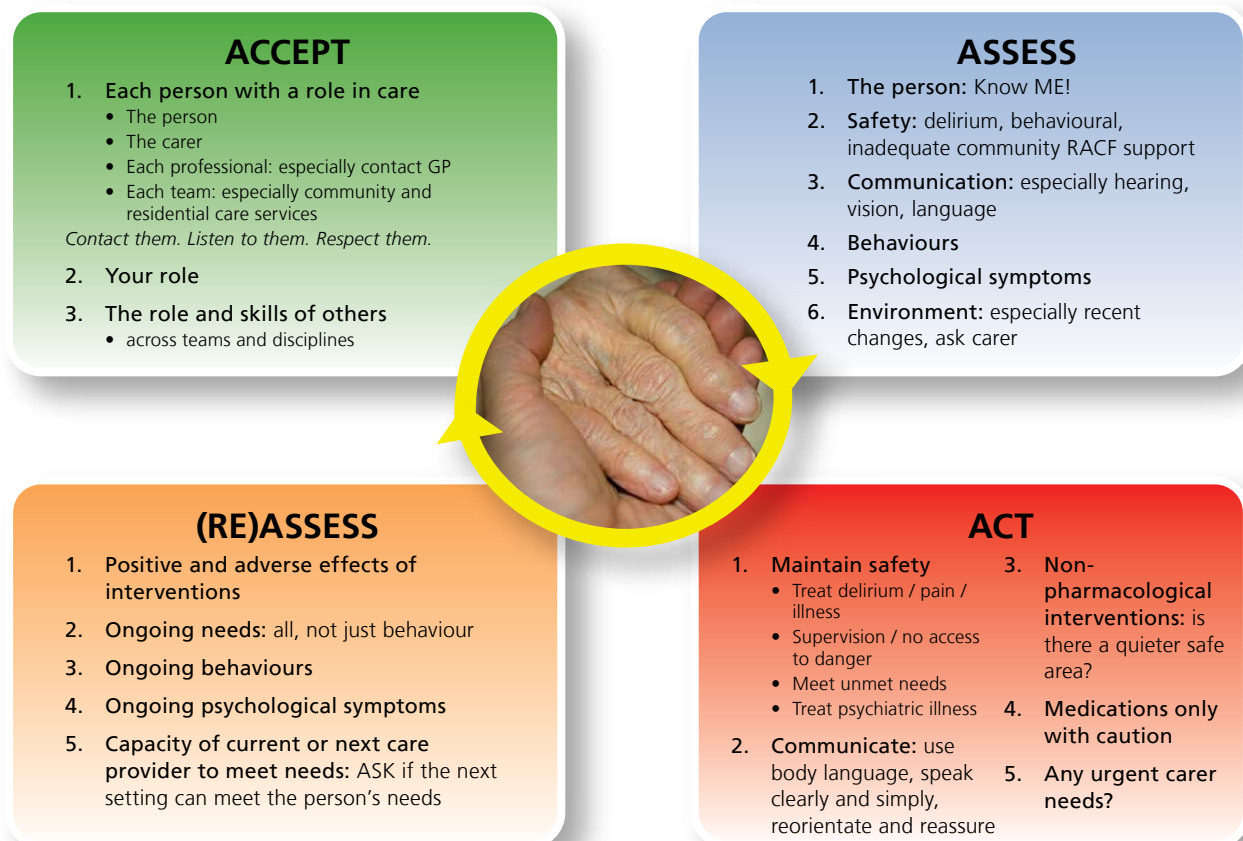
ACCEPT

1. Each person with a role in care
- The person
- The carer
- Each professional: especially contact GP
- Each team: especially community and residential care services

Contact them. Listen to them. Respect them.

2. Your role
3. The role and skills of others
- across teams and disciplines

ASSESS

1. The person: Know ME!
2. Safety: delirium, behavioural, inadequate community RACF support
3. Communication: especially hearing, vision, language
4. Behaviours
5. Psychological symptoms
6. Environment: especially recent changes, ask carer

(RE)ASSESS

1. Positive and adverse effects of interventions
2. Ongoing needs: all, not just behaviour
3. Ongoing behaviours
4. Ongoing psychological symptoms
5. Capacity of current or next care provider to meet needs: ASK if the next setting can meet the person's needs

ACT

1. Maintain safety
- Treat delirium / pain / illness
- Supervision / no access to danger
- Meet unmet needs
- Treat psychiatric illness
2. Communicate: use body language, speak clearly and simply, reorientate and reassure
3. Non-pharmacological interventions: is there a quieter safe area?
4. Medications only with caution
5. Any urgent carer needs?